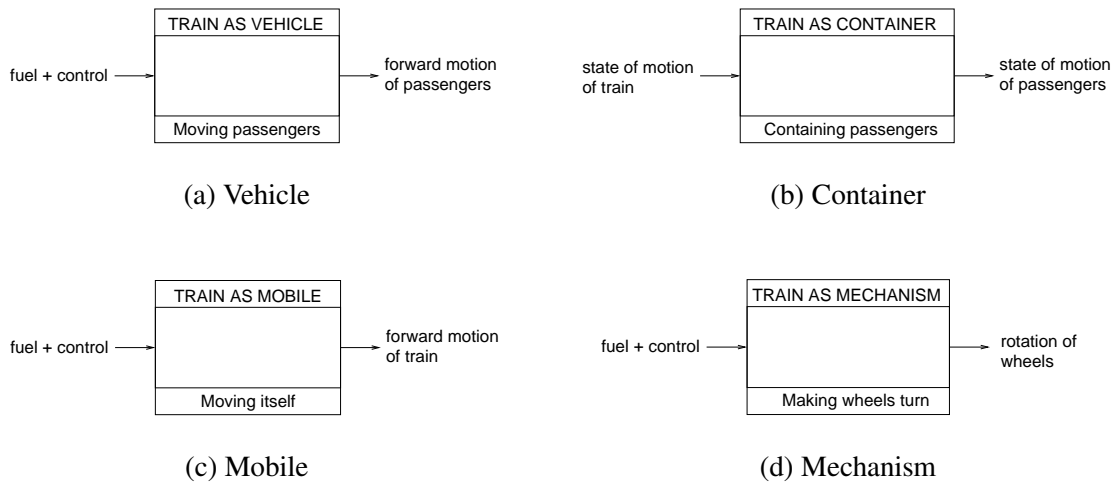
TRAIN AS VEHICLE

fuel + control

forward motion of passengers

Moving passengers

(a) Vehicle

TRAIN AS CONTAINER

state of motion of train

state of motion of passengers

Containing passengers

(b) Container

TRAIN AS MOBILE

fuel + control

forward motion of train

Moving itself

(c) Mobile

TRAIN AS MECHANISM

fuel + control

rotation of wheels

Making wheels turn

(d) Mechanism